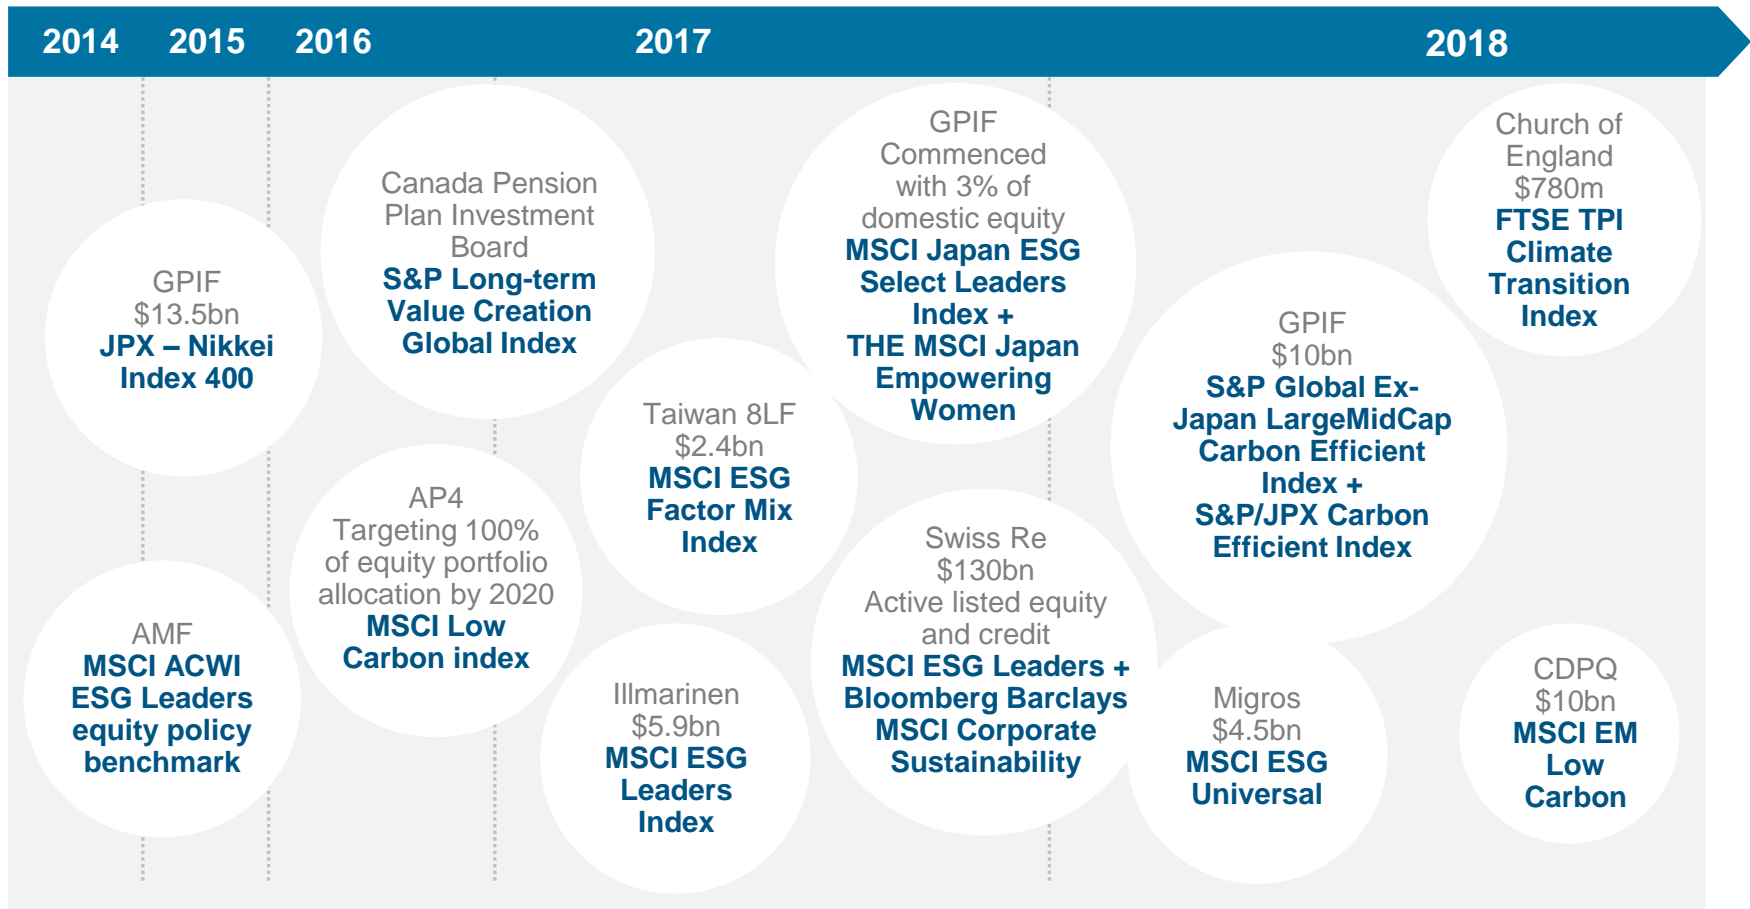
2014 2015 2016 2017 2018

GPIF
$13.5bn
JPX – Nikkei Index 400

AMF
MSCI ACWI ESG Leaders equity policy benchmark

Canada Pension Plan Investment Board
S&P Long-term Value Creation Global Index

AP4
Targeting 100% of equity portfolio allocation by 2020
MSCI Low Carbon index

Taiwan 8LF
$2.4bn
MSCI ESG Factor Mix Index

Illmarinen
$5.9bn
MSCI ESG Leaders Index

GPIF
Commenced with 3% of domestic equity
MSCI Japan ESG Select Leaders Index +
THE MSCI Japan Empowering Women

Swiss Re
$130bn
Active listed equity and credit
MSCI ESG Leaders +
Bloomberg Barclays MSCI Corporate Sustainability

GPIF
$10bn
S&P Global Ex-Japan LargeMidCap Carbon Efficient Index +
S&P/JPX Carbon Efficient Index

Migros
$4.5bn
MSCI ESG Universal

Church of England
$780m
FTSE TPI Climate Transition Index

CDPQ
$10bn
MSCI EM Low Carbon